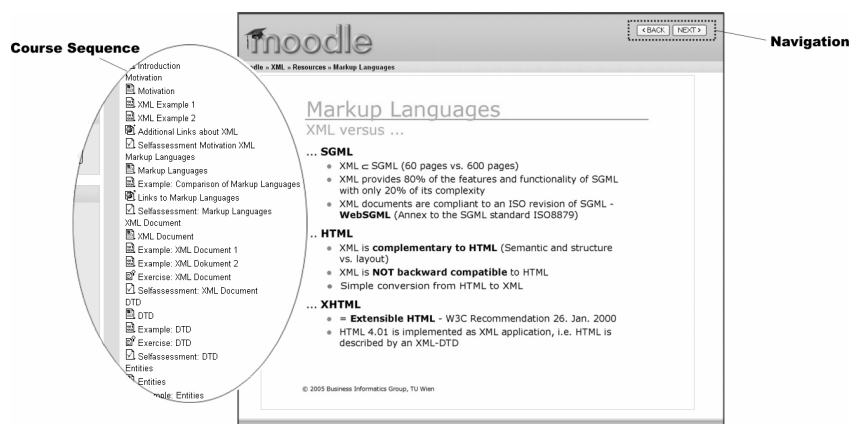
Course Sequence

Introduction
Motivation
Motivation
XML Example 1
XML Example 2
Additional Links about XML
Selfassessment Motivation XML
Markup Languages
Markup Languages
Example: Comparison of Markup Languages
Links to Markup Languages
Selfassessment: Markup Languages
XML Document
XML Document
Example: XML Document 1
Example: XML Dokument 2
Exercise: XML Document
Selfassessment: XML Document
DTD
DTD
Example: DTD
Exercise: DTD
Selfassessment: DTD
Entities
Entities
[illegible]mple: Entities

moodle

<BACK NEXT>

Navigation

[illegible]odle » XML » Resources » Markup Languages

Markup Languages
XML versus ...

... SGML
• XML ⊂ SGML (60 pages vs. 600 pages)
• XML provides 80% of the features and functionality of SGML with only 20% of its complexity
• XML documents are compliant to an ISO revision of SGML - **WebSGML** (Annex to the SGML standard ISO8879)

.. HTML
• XML is **complementary to HTML** (Semantic and structure vs. layout)
• XML is **NOT backward compatible** to HTML
• Simple conversion from HTML to XML

... XHTML
• = **Extensible HTML** - W3C Recommendation 26. Jan. 2000
• HTML 4.01 is implemented as XML application, i.e. HTML is described by an XML-DTD

© 2005 Business Informatics Group, TU Wien